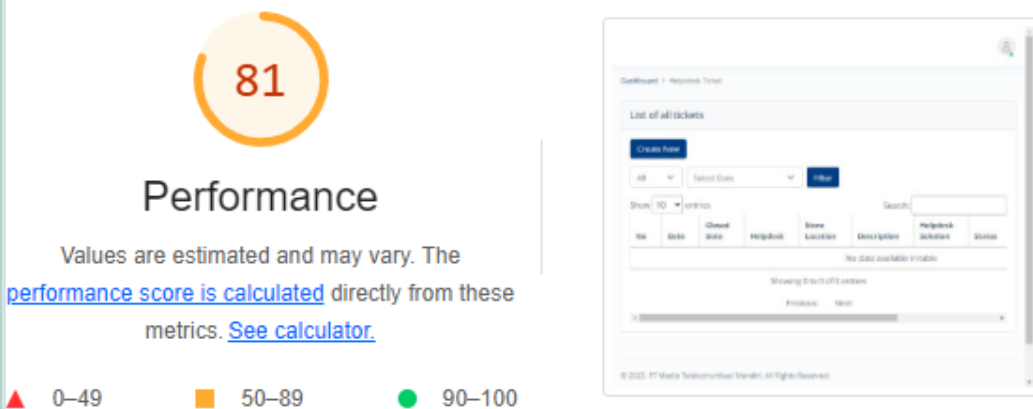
81

Performance

Values are estimated and may vary. The performance score is calculated directly from these metrics. See calculator.

0–49 50–89 90–100

Dashboard / Helpdesk Ticket

List of all tickets

Create New

All Select Date Filter

Show 10 entries Search:

| No | Date | Closed Date | Helpdesk | Store Location | Description | Helpdesk Solution | Status |
|---|---|---|---|---|---|---|---|
| No data available in table | | | | | | | |

Showing 0 to 0 of 0 entries

Previous Next

© 2023. PT Media Telekomunikasi Mandiri. All Rights Reserved.